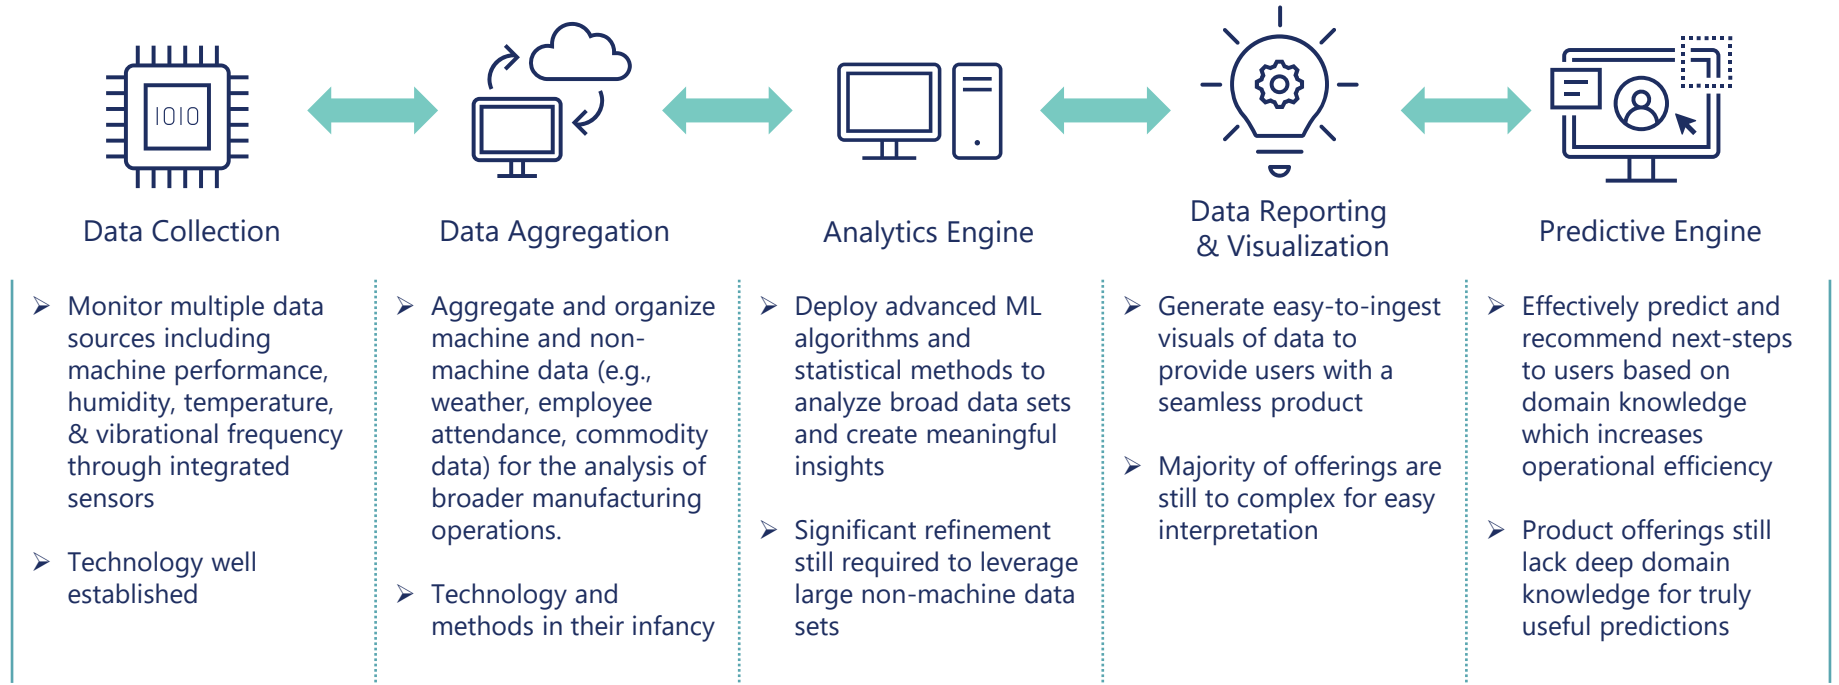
1010

Data Collection

Data Aggregation

Analytics Engine

Data Reporting & Visualization

Predictive Engine

➢ Monitor multiple data sources including machine performance, humidity, temperature, & vibrational frequency through integrated sensors

➢ Technology well established

➢ Aggregate and organize machine and non-machine data (e.g., weather, employee attendance, commodity data) for the analysis of broader manufacturing operations.

➢ Technology and methods in their infancy

➢ Deploy advanced ML algorithms and statistical methods to analyze broad data sets and create meaningful insights

➢ Significant refinement still required to leverage large non-machine data sets

➢ Generate easy-to-ingest visuals of data to provide users with a seamless product

➢ Majority of offerings are still to complex for easy interpretation

➢ Effectively predict and recommend next-steps to users based on domain knowledge which increases operational efficiency

➢ Product offerings still lack deep domain knowledge for truly useful predictions